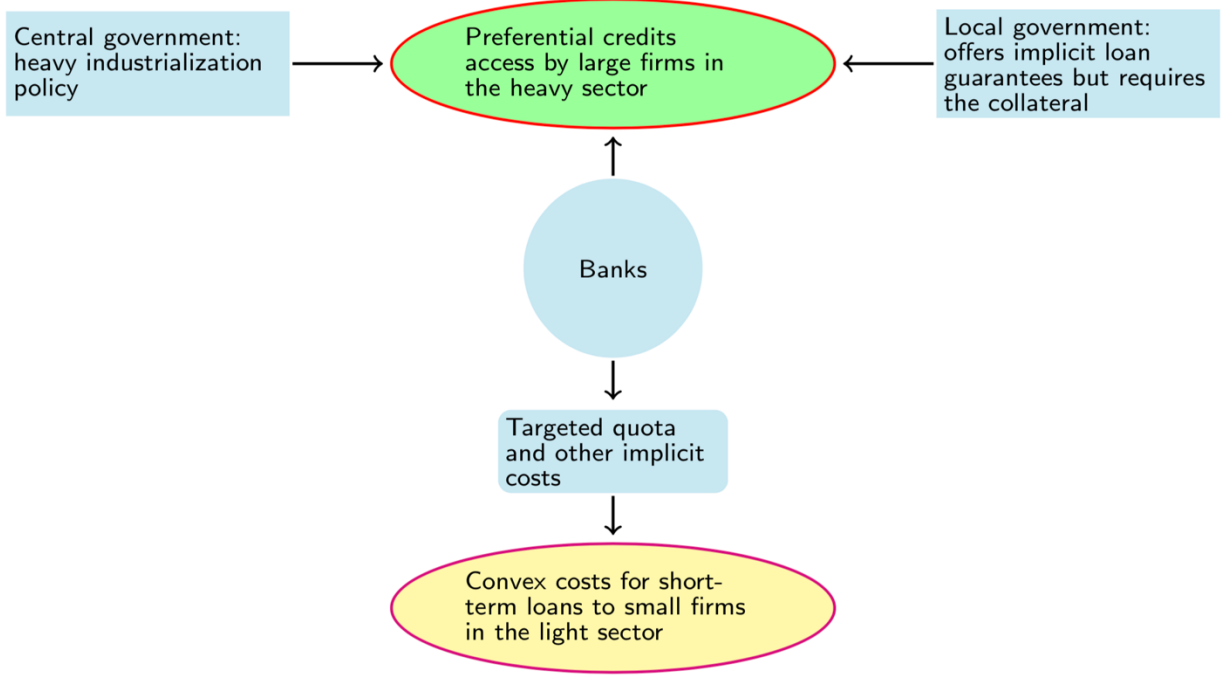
Central government: heavy industrialization policy

Preferential credits access by large firms in the heavy sector

Local government: offers implicit loan guarantees but requires the collateral

Banks

Targeted quota and other implicit costs

Convex costs for short-term loans to small firms in the light sector